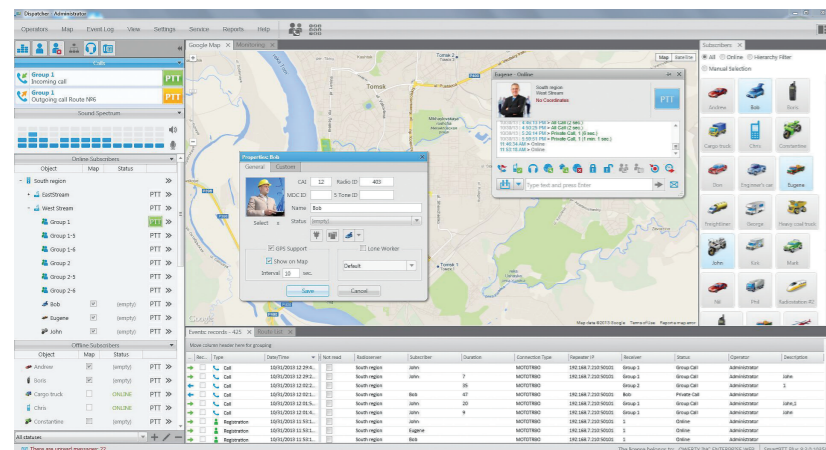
Dispatcher : Administrator

Operators Map Event Log View Settings Service Reports Help

Calls

Group 1
Incoming call
PTT

Group 1
Outgoing call Route №6
PTT

Sound Spectrum

Online Subscribers

| Object | Map | Status |
|---|---|---|
| South region | | PTT |
| EastStream | | PTT |
| West Stream | | PTT |
| Group 1 | | PTT |
| Group 1-5 | | PTT |
| Group 1-6 | | PTT |
| Group 2 | | PTT |
| Group 2-5 | | PTT |
| Group 2-6 | | PTT |
| Bob | ☑ | (empty) PTT |
| Eugene | ☑ | (empty) PTT |
| John | ☑ | (empty) PTT |

Offline Subscribers

| Object | Map | Status |
|---|---|---|
| Andrew | ☑ | (empty) PTT |
| Boris | ☑ | (empty) PTT |
| Cargo truck | ☑ | ONLINE PTT |
| Chris | | ONLINE PTT |
| Constantine | | (empty) PTT |

All statuses

There are unread messages: 22

Google Map Monitoring

Map Satellite

Tomak

Properties: Bob
General Custom
CAI 12 Radio ID 403
MCC ID 5 Tone ID
Name Bob
Status (empty)
Select
GPS Support
Lone Worker
Show on Map
Interval 10 sec.
Default
Save Cancel

Eugene : Online
South region
West Stream
No Coordinates
PTT
Type text and press Enter

Map data ©2013 Google Terms of Use Report a map error

Events: records - 425 Route List
Move column header here for grouping

| Rec... | Type | Date/Time | Not read | Radioserver | Subscriber | Duration | Connection Type | Repeater IP | Receiver | Status | Operator | Description |
|---|---|---|---|---|---|---|---|---|---|---|---|---|
| | Call | 10/31/2013 12:29:0... | | South region | John | | MOTOTRBO | 192.168.7.210:50101 | Group 1 | Group Call | Administrator | |
| | Call | 10/31/2013 12:22:4... | | South region | John | 7 | MOTOTRBO | 192.168.7.210:50101 | Group 1 | Group Call | Administrator | John |
| | Call | 10/31/2013 12:20:1... | | South region | | 35 | MOTOTRBO | 192.168.7.210:50101 | Group 2 | Group Call | Administrator | 1 |
| | Call | 10/31/2013 12:02:1... | | South region | Bob | 47 | MOTOTRBO | 192.168.7.210:50101 | Bob | Private Call | Administrator | |
| | Call | 10/31/2013 12:01:5... | | South region | John | 20 | MOTOTRBO | 192.168.7.210:50101 | Group 1 | Group Call | Administrator | John;1 |
| | Call | 10/31/2013 12:01:0... | | South region | John | 4 | MOTOTRBO | 192.168.7.210:50101 | Group 1 | Group Call | Administrator | John |
| | Registration | 10/31/2013 11:50:1... | | South region | John | | MOTOTRBO | 192.168.7.210:50101 | 1 | Online | Administrator | |
| | Registration | 10/31/2013 11:50:1... | | South region | Eugene | | MOTOTRBO | 192.168.7.210:50101 | 1 | Online | Administrator | |
| | Registration | 10/31/2013 11:50:1... | | South region | Bob | | MOTOTRBO | 192.168.7.210:50101 | 1 | Online | Administrator | |

Subscribers
All Online Hierarchy Filter
Manual Selection
Andrew Bob Boris
Cargo truck Chris Constantine
Don Engineer's car Eugene
Freightliner George Heavy coal truck
John Kirk Mark
Nil Phil Radiostation P2